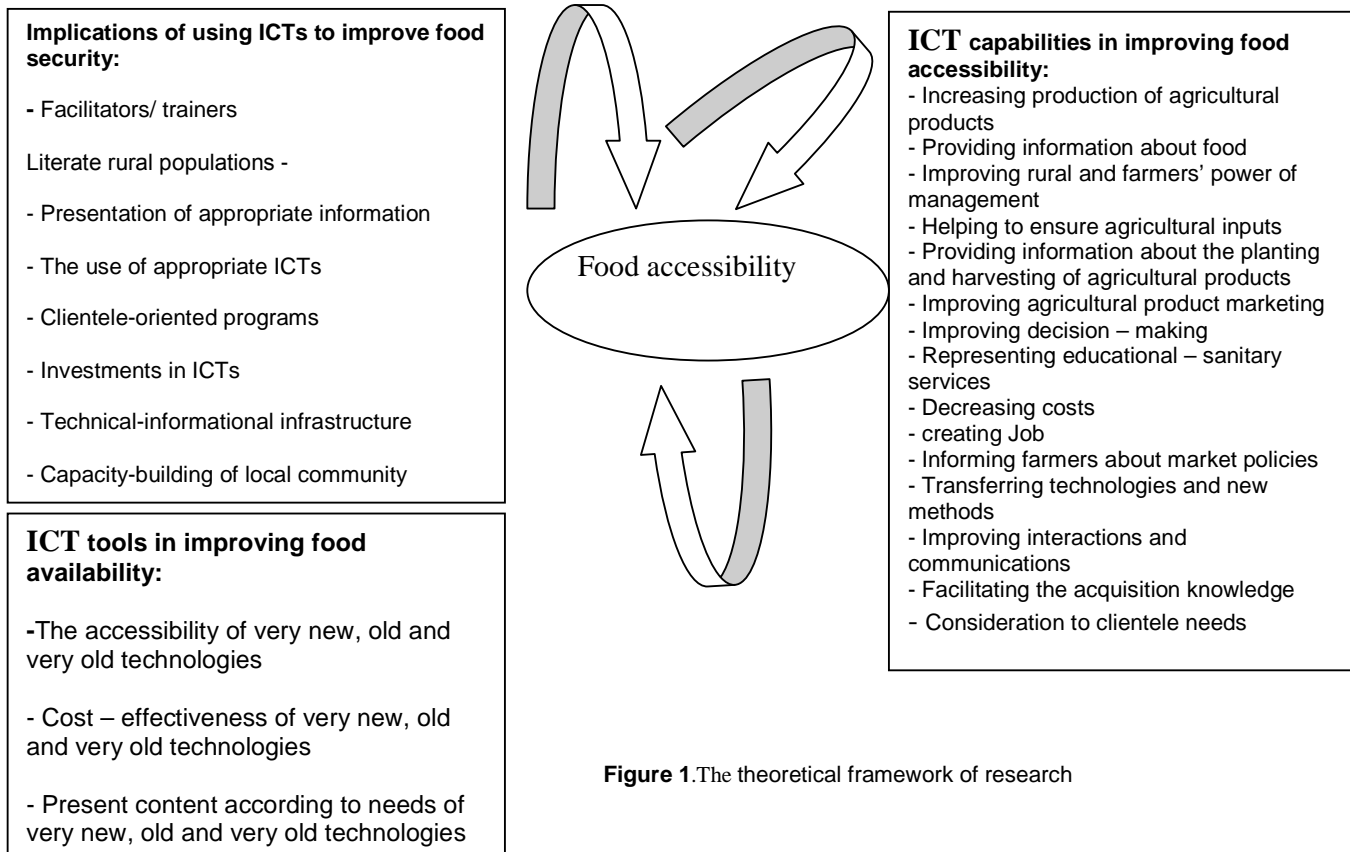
**Implications of using ICTs to improve food security:**

- Facilitators/ trainers

Literate rural populations -

- Presentation of appropriate information

- The use of appropriate ICTs

- Clientele-oriented programs

- Investments in ICTs

- Technical-informational infrastructure

- Capacity-building of local community

**ICT tools in improving food availability:**

-The accessibility of very new, old and very old technologies

- Cost – effectiveness of very new, old and very old technologies

- Present content according to needs of very new, old and very old technologies

Food accessibility

**ICT capabilities in improving food accessibility:**
- Increasing production of agricultural products
- Providing information about food
- Improving rural and farmers' power of management
- Helping to ensure agricultural inputs
- Providing information about the planting and harvesting of agricultural products
- Improving agricultural product marketing
- Improving decision – making
- Representing educational – sanitary services
- Decreasing costs
- creating Job
- Informing farmers about market policies
- Transferring technologies and new methods
- Improving interactions and communications
- Facilitating the acquisition knowledge
- Consideration to clientele needs

**Figure 1**.The theoretical framework of research